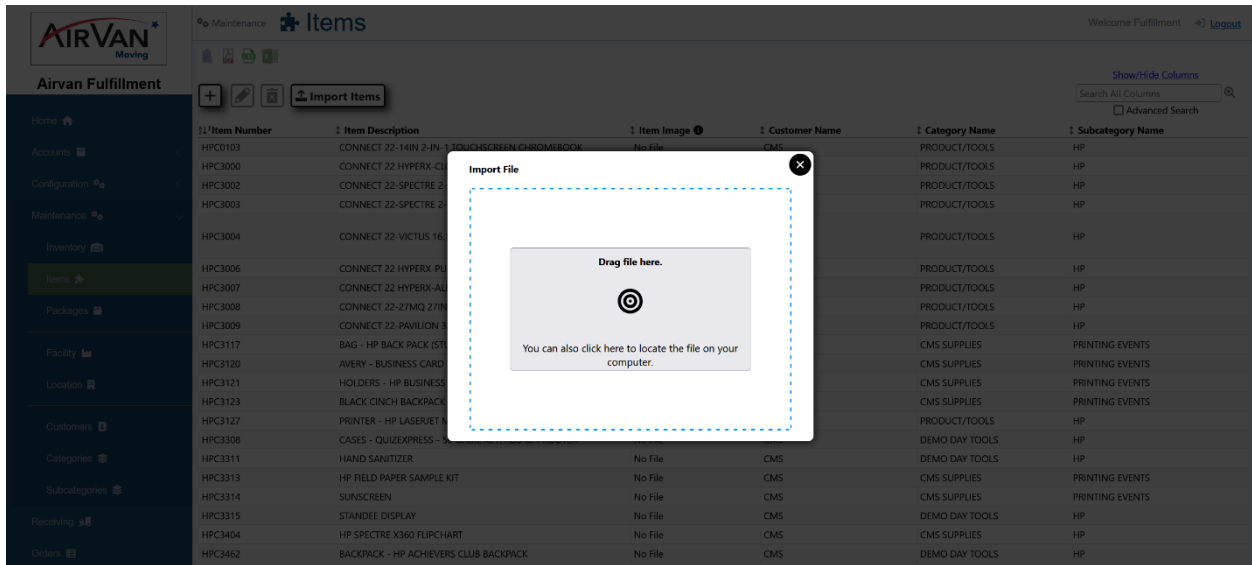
AIRVAN Moving

Airvan Fulfillment

Home
Accounts
Configuration
Maintenance
Inventory
Items
Packages
Facility
Location
Customers
Categories
Subcategories
Receiving
Orders

Maintenance Items

Welcome Fulfillment Logout

Import Items

Show/Hide Columns
Search All Columns
Advanced Search

| Item Number | Item Description | Item Image | Customer Name | Category Name | Subcategory Name |
|---|---|---|---|---|---|
| HPC0103 | CONNECT 22-14IN 2-IN-1 TOUCHSCREEN CHROMEBOOK | No File | CMS | PRODUCT/TOOLS | HP |
| HPC3000 | CONNECT 22 HYPERX-CL | | | PRODUCT/TOOLS | HP |
| HPC3002 | CONNECT 22-SPECTRE 2- | | | PRODUCT/TOOLS | HP |
| HPC3003 | CONNECT 22-SPECTRE 2- | | | PRODUCT/TOOLS | HP |
| HPC3004 | CONNECT 22-VICTUS 16. | | | PRODUCT/TOOLS | HP |
| HPC3006 | CONNECT 22 HYPERX PU | | | PRODUCT/TOOLS | HP |
| HPC3007 | CONNECT 22 HYPERX-AL | | | PRODUCT/TOOLS | HP |
| HPC3008 | CONNECT 22-27MQ 27IN | | | PRODUCT/TOOLS | HP |
| HPC3009 | CONNECT 22-PAVILION 3 | | | PRODUCT/TOOLS | HP |
| HPC3117 | BAG - HP BACK PACK (ST | | | CMS SUPPLIES | PRINTING EVENTS |
| HPC3120 | AVERY - BUSINESS CARD | | | CMS SUPPLIES | PRINTING EVENTS |
| HPC3121 | HOLDERS - HP BUSINESS | | | CMS SUPPLIES | PRINTING EVENTS |
| HPC3123 | BLACK CINCH BACKPACK | | | CMS SUPPLIES | PRINTING EVENTS |
| HPC3127 | PRINTER - HP LASERJET N | | | PRODUCT/TOOLS | HP |
| HPC3308 | CASES - QUIZEXPRESS - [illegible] | | | DEMO DAY TOOLS | HP |
| HPC3311 | HAND SANITIZER | No File | CMS | DEMO DAY TOOLS | HP |
| HPC3313 | HP FIELD PAPER SAMPLE KIT | No File | CMS | CMS SUPPLIES | PRINTING EVENTS |
| HPC3314 | SUNSCREEN | No File | CMS | CMS SUPPLIES | PRINTING EVENTS |
| HPC3315 | STANDEE DISPLAY | No File | CMS | DEMO DAY TOOLS | HP |
| HPC3404 | HP SPECTRE X360 FLIPCHART | No File | CMS | CMS SUPPLIES | HP |
| HPC3462 | BACKPACK - HP ACHIEVERS CLUB BACKPACK | No File | CMS | DEMO DAY TOOLS | HP |

Import File

Drag file here.

You can also click here to locate the file on your computer.